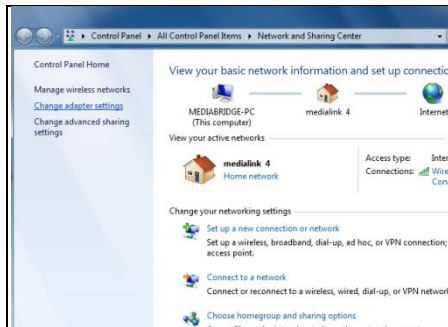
Control Panel ▸ All Control Panel Items ▸ Network and Sharing Center

Control Panel Home

Manage wireless networks

Change adapter settings

Change advanced sharing settings

View your basic network information and set up connectio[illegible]

MEDIABRIDGE-PC
(This computer)

medialink 4

Internet

View your active networks

medialink 4
Home network

Access type: Inter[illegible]
Connections: Wire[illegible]
Con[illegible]

Change your networking settings

Set up a new connection or network
Set up a wireless, broadband, dial-up, ad hoc, or VPN connection; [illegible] access point.

Connect to a network
Connect or reconnect to a wireless, wired, dial-up, or VPN networ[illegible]

Choose homegroup and sharing options